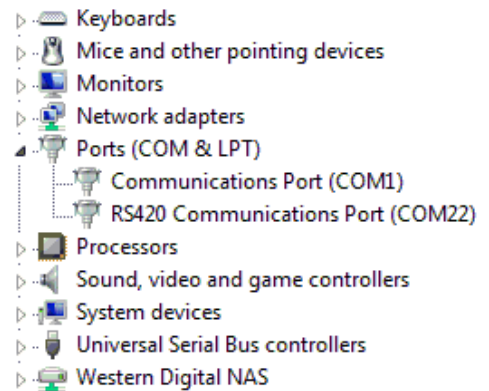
Keyboards
Mice and other pointing devices
Monitors
Network adapters
Ports (COM & LPT)
Communications Port (COM1)
RS420 Communications Port (COM22)
Processors
Sound, video and game controllers
System devices
Universal Serial Bus controllers
Western Digital NAS